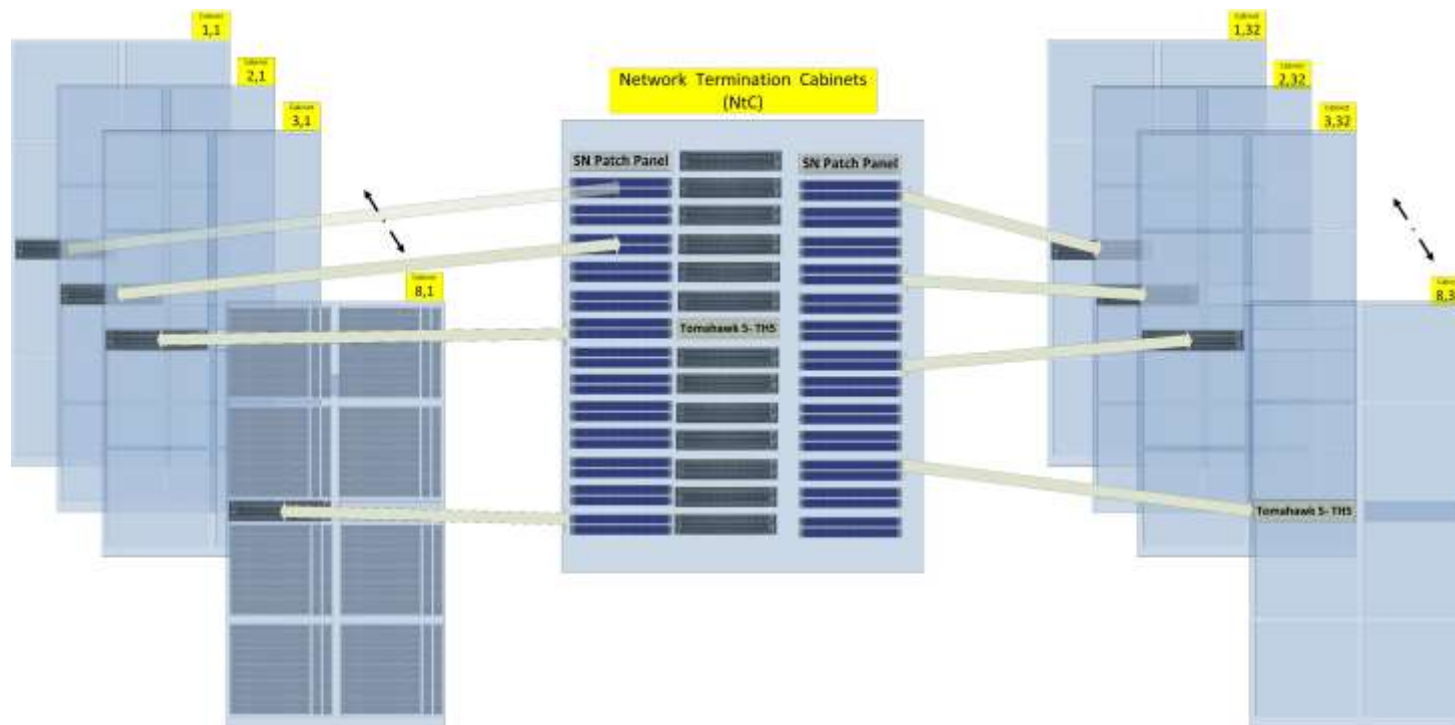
Cabinet
1,1

Cabinet
2,1

Cabinet
3,1

Cabinet
8,1

Network Termination Cabinets
(NtC)

SN Patch Panel

SN Patch Panel

Tomahawk 5- TH5

Cabinet
1,32

Cabinet
2,32

Cabinet
3,32

Cabinet
8,3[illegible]

Tomahawk 5- TH5